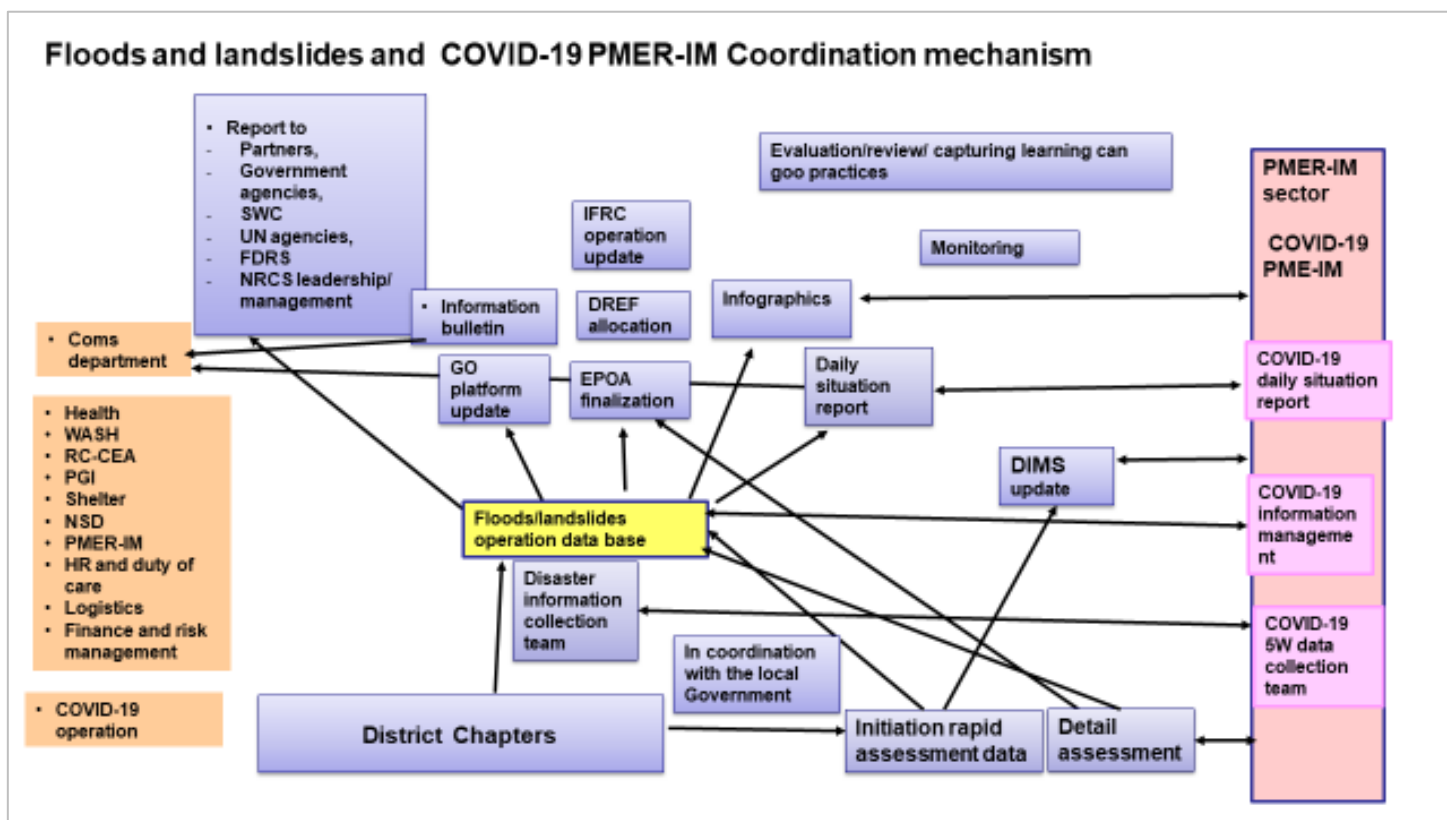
Floods and landslides and COVID-19 PMER-IM Coordination mechanism

- Report to
- Partners,
- Government agencies,
- SWC
- UN agencies,
- FDRS
- NRCS leadership/ management

Evaluation/review/ capturing learning can goo practices

PMER-IM sector

COVID-19 PME-IM

IFRC operation update

Monitoring

- Information bulletin

DREF allocation

Infographics

- Coms department

GO platform update

EPOA finalization

Daily situation report

COVID-19 daily situation report

- Health
- WASH
- RC-CEA
- PGI
- Shelter
- NSD
- PMER-IM
- HR and duty of care
- Logistics
- Finance and risk management

DIMS update

Floods/landslides operation data base

COVID-19 information management

Disaster information collection team

COVID-19 5W data collection team

In coordination with the local Government

- COVID-19 operation

District Chapters

Initiation rapid assessment data

Detail assessment